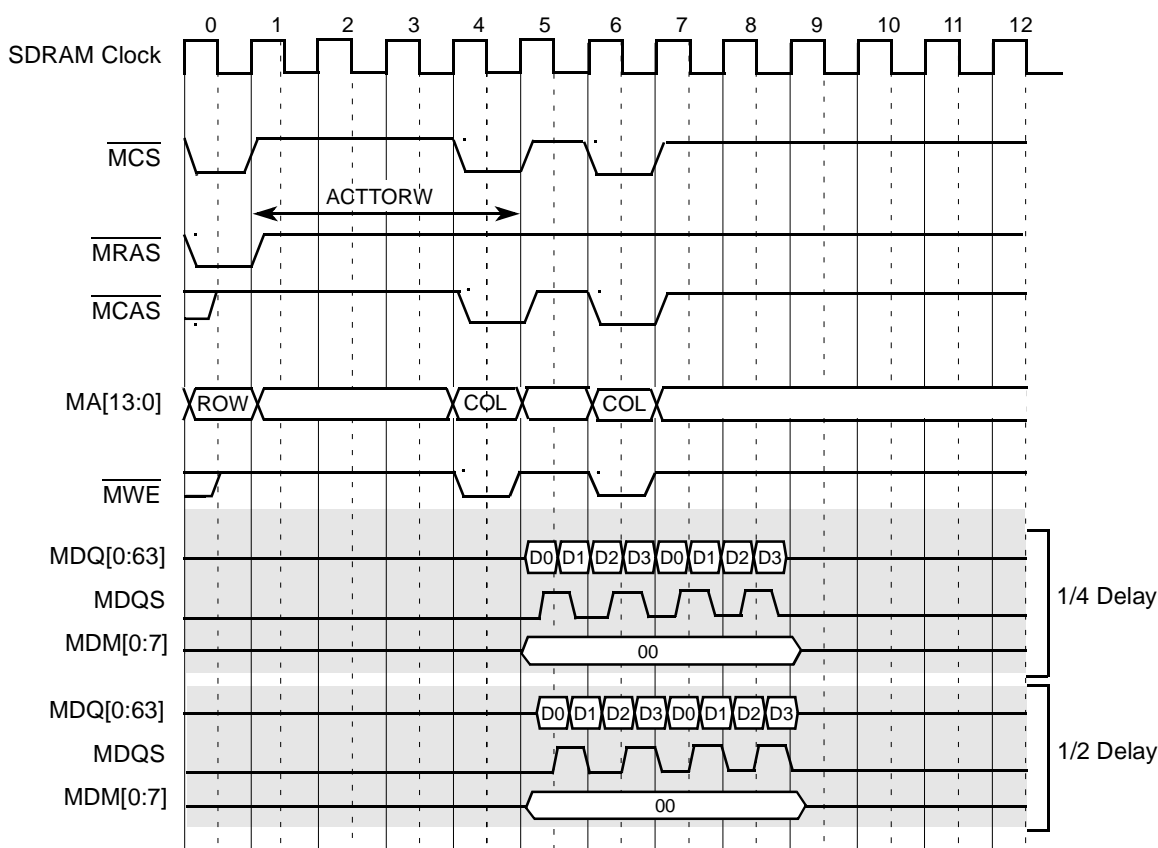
0 1 2 3 4 5 6 7 8 9 10 11 12

SDRAM Clock

$\overline{MCS}$

ACTTORW

$\overline{MRAS}$

$\overline{MCAS}$

MA[13:0] ROW COL COL

$\overline{MWE}$

MDQ[0:63] D0 D1 D2 D3 D0 D1 D2 D3

MDQS

MDM[0:7] 00

1/4 Delay

MDQ[0:63] D0 D1 D2 D3 D0 D1 D2 D3

MDQS

MDM[0:7] 00

1/2 Delay